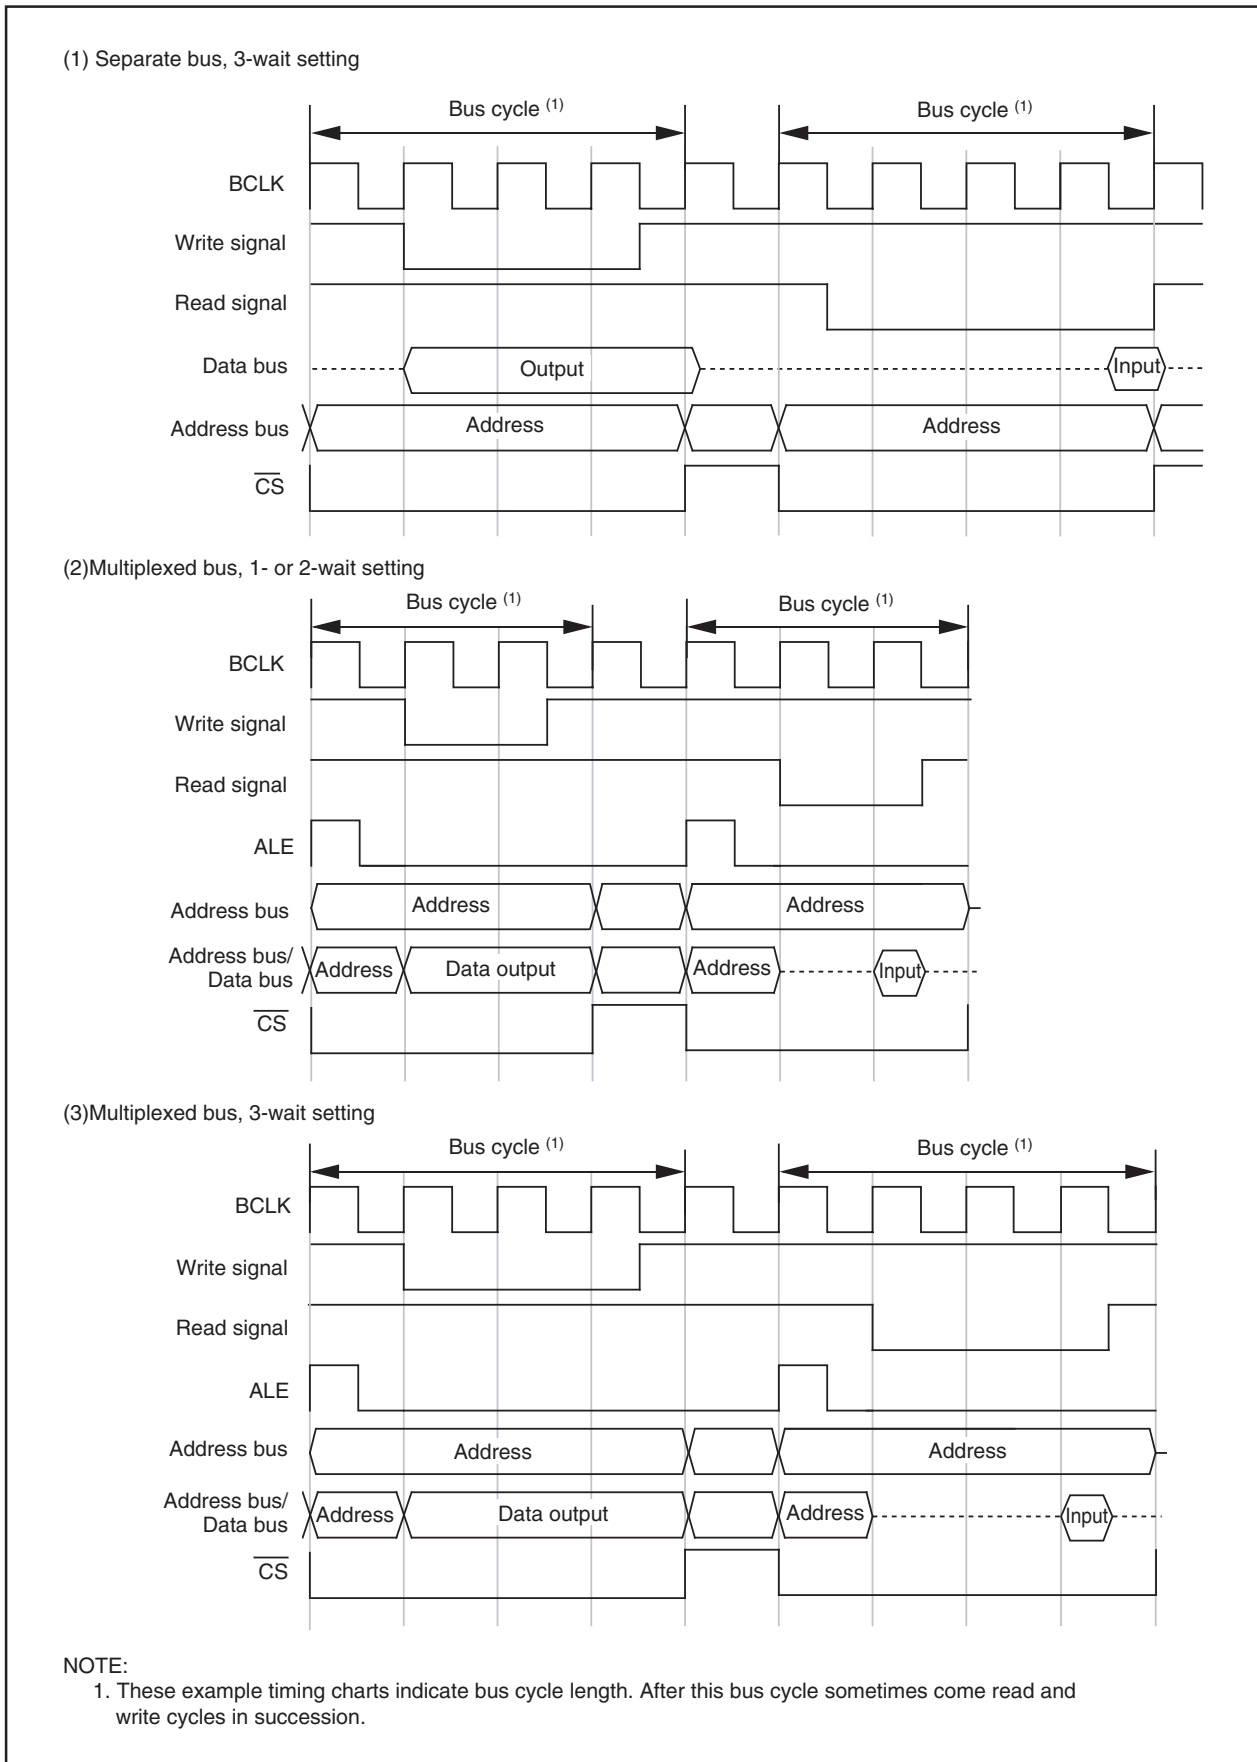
(1) Separate bus, 3-wait setting

Bus cycle $^{(1)}$

Bus cycle $^{(1)}$

BCLK

Write signal

Read signal

Data bus

Output

Input

Address bus

Address

Address

$\overline{CS}$

(2)Multiplexed bus, 1- or 2-wait setting

Bus cycle $^{(1)}$

Bus cycle $^{(1)}$

BCLK

Write signal

Read signal

ALE

Address bus

Address

Address

Address bus/ Data bus

Address

Data output

Address

Input

$\overline{CS}$

(3)Multiplexed bus, 3-wait setting

Bus cycle $^{(1)}$

Bus cycle $^{(1)}$

BCLK

Write signal

Read signal

ALE

Address bus

Address

Address

Address bus/ Data bus

Address

Data output

Address

Input

$\overline{CS}$

NOTE:
1. These example timing charts indicate bus cycle length. After this bus cycle sometimes come read and write cycles in succession.